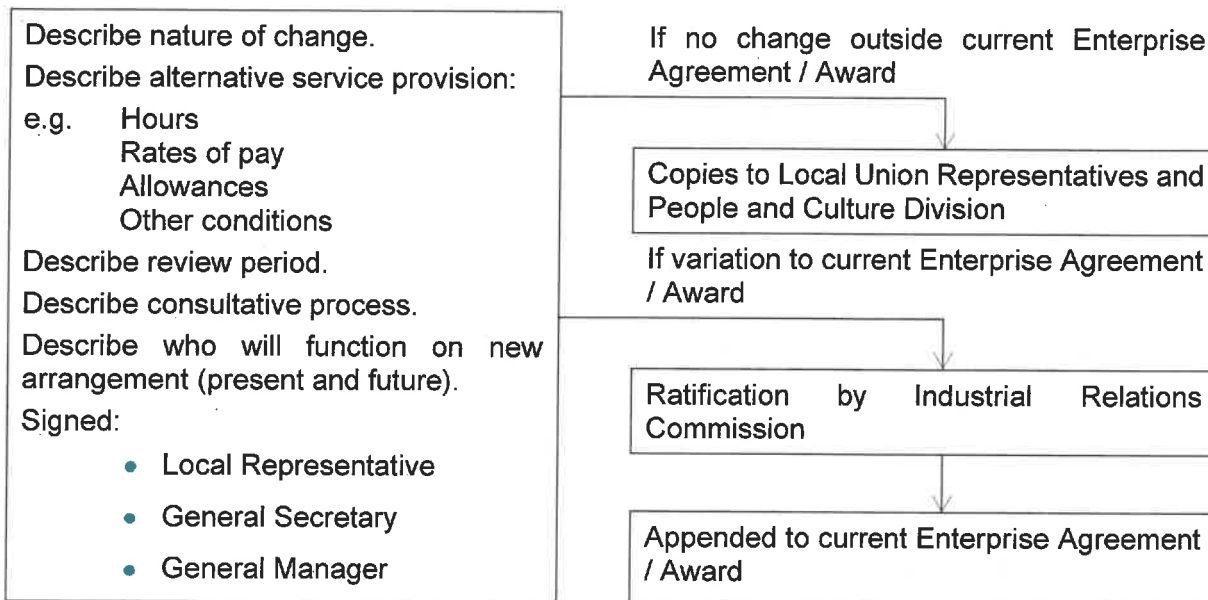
Describe nature of change.

Describe alternative service provision:

e.g. Hours
Rates of pay
Allowances
Other conditions

Describe review period.

Describe consultative process.

Describe who will function on new arrangement (present and future).

Signed:

- Local Representative
- General Secretary
- General Manager

If no change outside current Enterprise Agreement / Award

Copies to Local Union Representatives and People and Culture Division

If variation to current Enterprise Agreement / Award

Ratification by Industrial Relations Commission

Appended to current Enterprise Agreement / Award